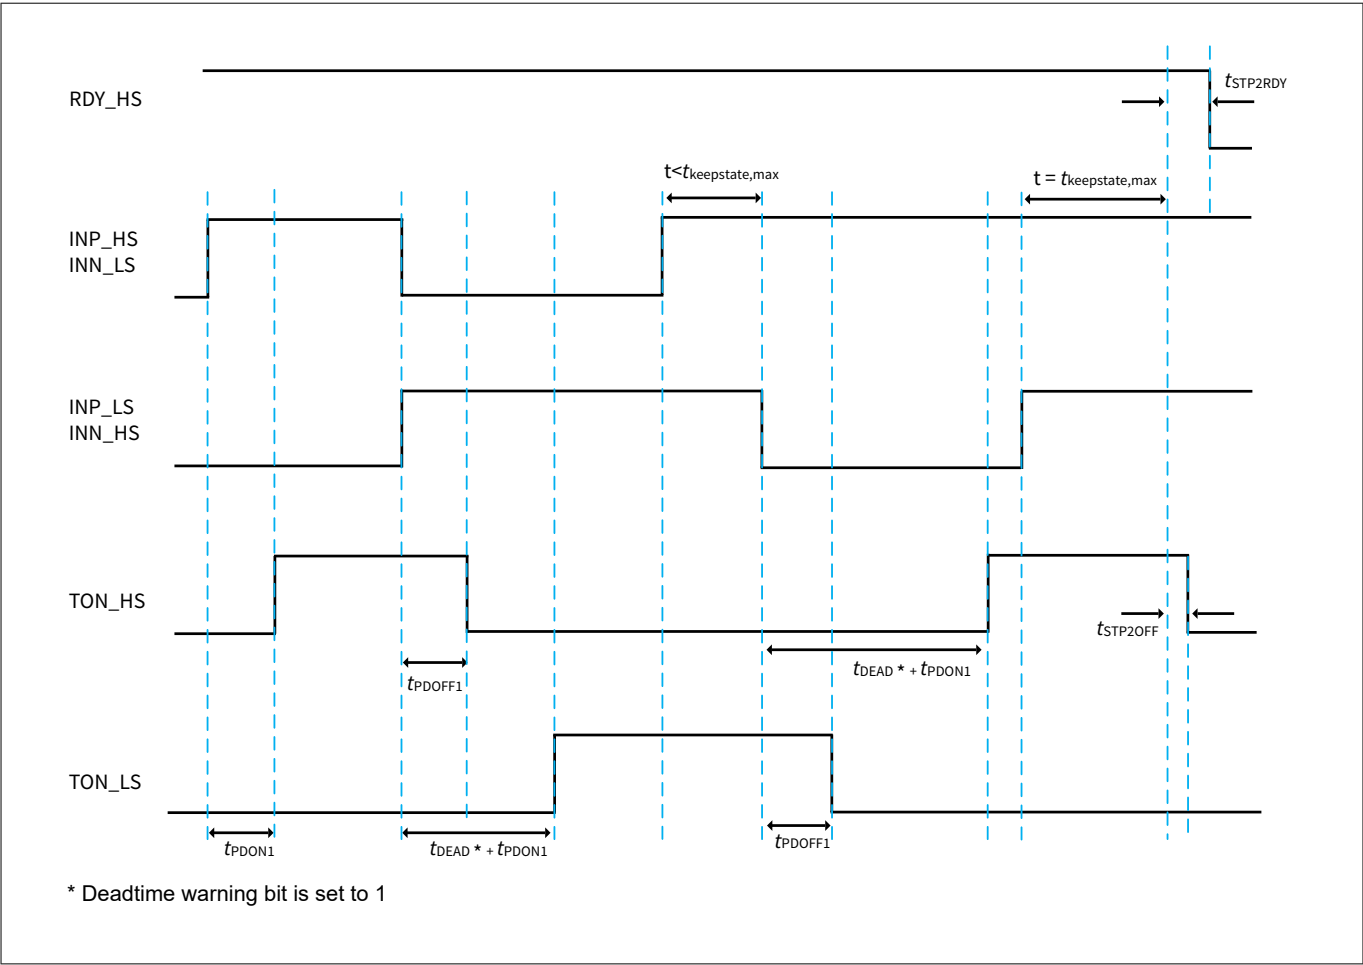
RDY_HS

$t_{STP2RDY}$

$t < t_{keepstate,max}$

$t = t_{keepstate,max}$

INP_HS
INN_LS

INP_LS
INN_HS

TON_HS

$t_{STP2OFF}$

$t_{PDOFF1}$

$t_{DEAD}$ * + $t_{PDON1}$

TON_LS

$t_{PDON1}$

$t_{DEAD}$ * + $t_{PDON1}$

$t_{PDOFF1}$

* Deadtime warning bit is set to 1